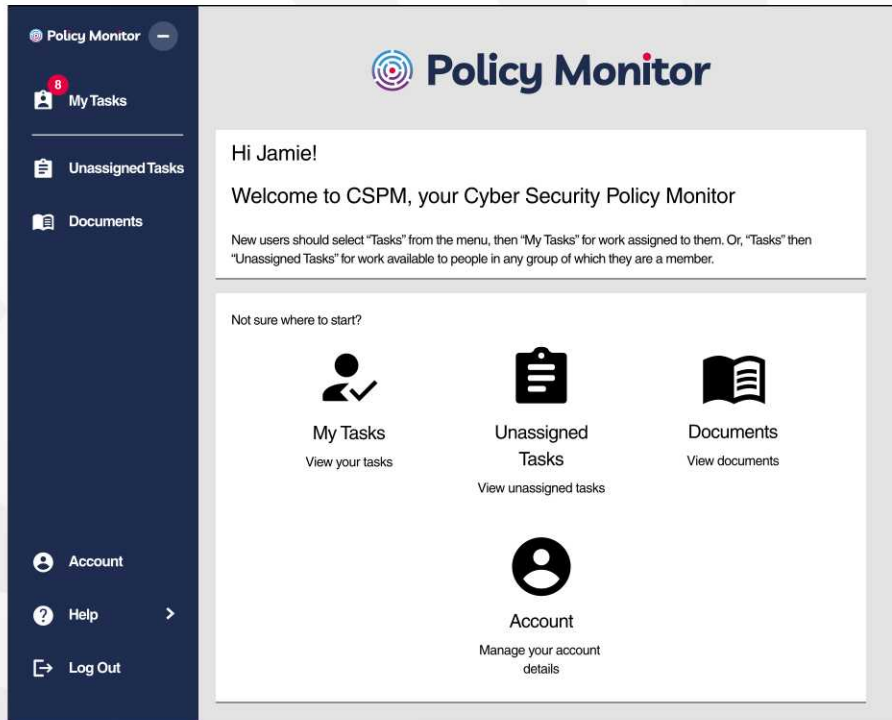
Policy Monitor

8
My Tasks

Unassigned Tasks

Documents

Account

Help

Log Out

Policy Monitor

Hi Jamie!

Welcome to CSPM, your Cyber Security Policy Monitor

New users should select "Tasks" from the menu, then "My Tasks" for work assigned to them. Or, "Tasks" then "Unassigned Tasks" for work available to people in any group of which they are a member.

Not sure where to start?

My Tasks
View your tasks

Unassigned Tasks
View unassigned tasks

Documents
View documents

Account
Manage your account details